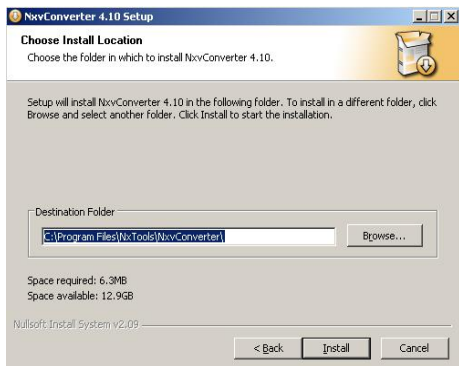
NxvConverter 4.10 Setup

Choose Install Location

Choose the folder in which to install NxvConverter 4.10.

Setup will install NxvConverter 4.10 in the following folder. To install in a different folder, click Browse and select another folder. Click Install to start the installation.

Destination Folder

C:\Program Files\NxTools\NxvConverter\

Browse...

Space required: 6.3MB
Space available: 12.9GB

Nullsoft Install System v2.09

< Back

Install

Cancel